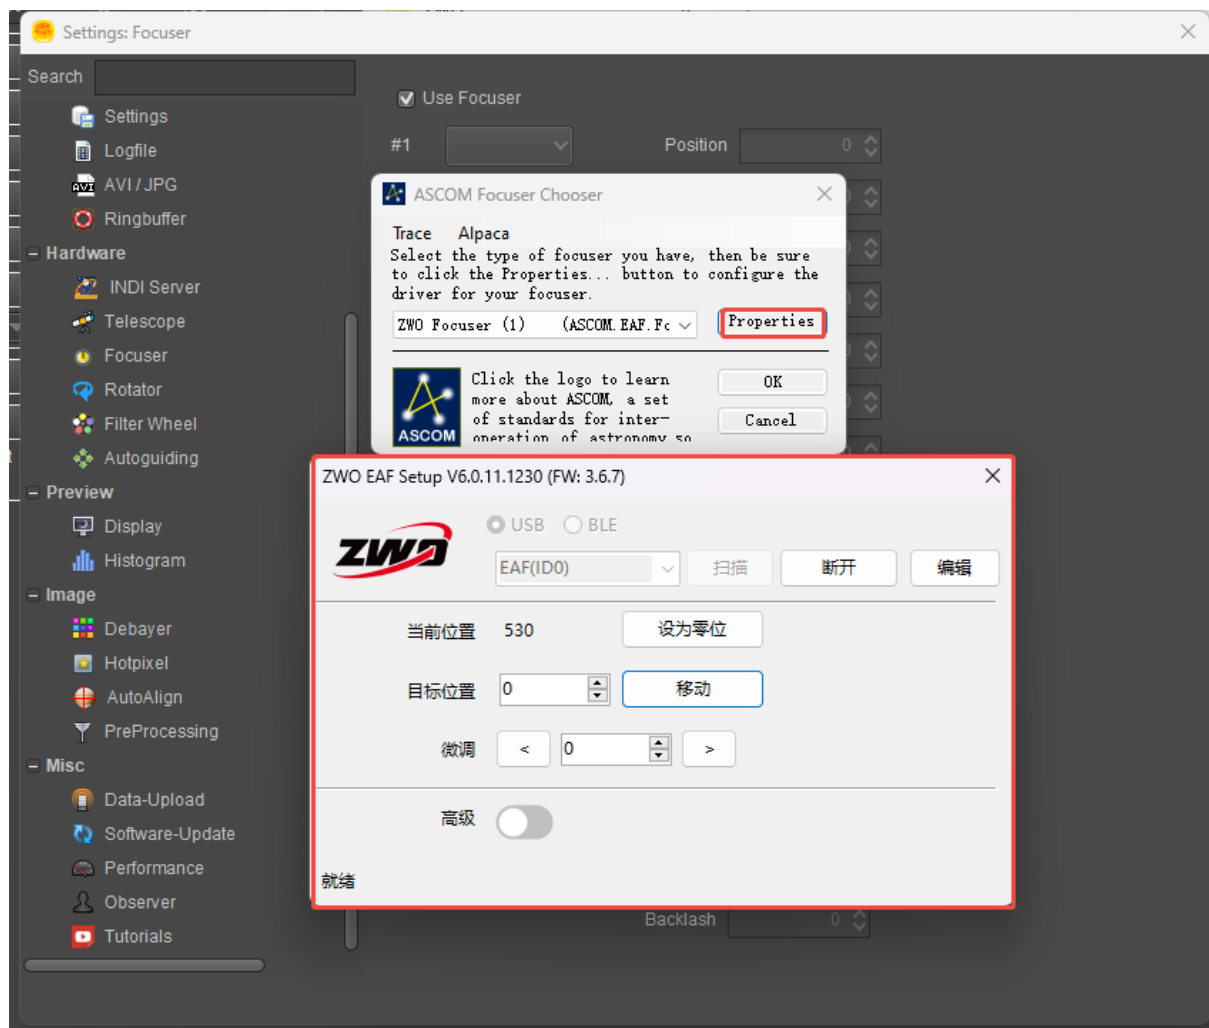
Settings: Focuser

Search

Settings
Logfile
AVI / JPG
Ringbuffer
Hardware
INDI Server
Telescope
Focuser
Rotator
Filter Wheel
Autoguiding
Preview
Display
Histogram
Image
Debayer
Hotpixel
AutoAlign
PreProcessing
Misc
Data-Upload
Software-Update
Performance
Observer
Tutorials

Use Focuser
#1
Position 0

ASCOM Focuser Chooser
Trace Alpaca
Select the type of focuser you have, then be sure to click the Properties... button to configure the driver for your focuser.
ZWO Focuser (1) (ASCOM.EAF.Fc
Properties
Click the logo to learn more about ASCOM, a set of standards for inter-operation of astronomy so
OK
Cancel
ASCOM

ZWO EAF Setup V6.0.11.1230 (FW: 3.6.7)
ZWO
USB BLE
EAF(ID0)
扫描
断开
编辑
当前位置 530
设为零位
目标位置 0
移动
微调 < 0 >
高级
就绪

Backlash 0